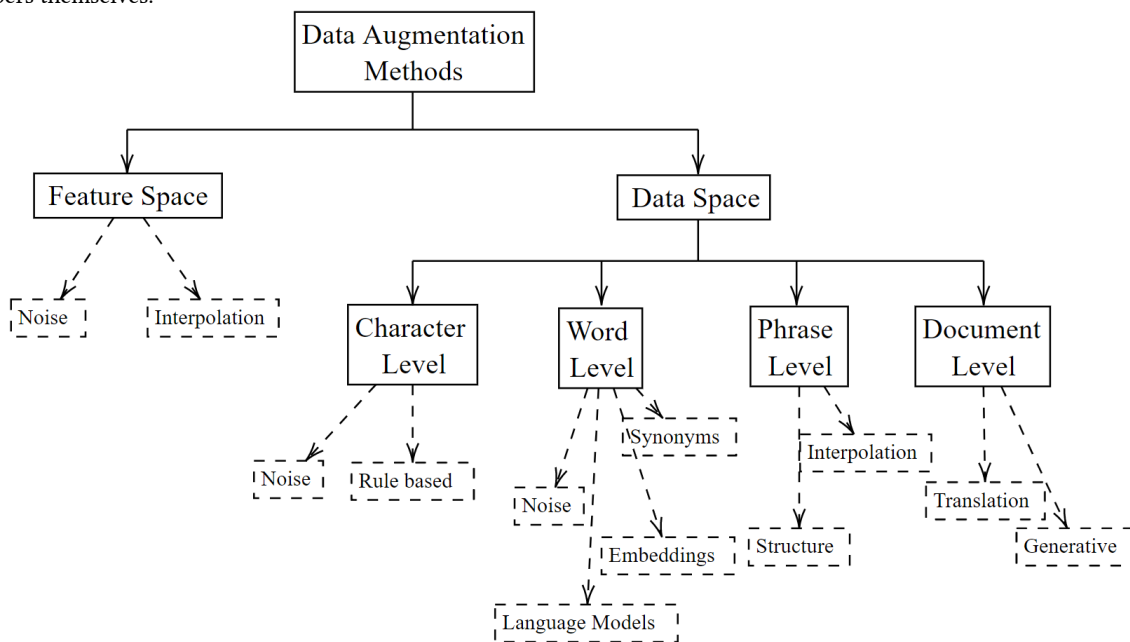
Data Augmentation Methods

Feature Space

Noise

Interpolation

Data Space

Character Level

Noise

Rule based

Word Level

Synonyms

Noise

Embeddings

Language Models

Phrase Level

Interpolation

Structure

Document Level

Translation

Generative